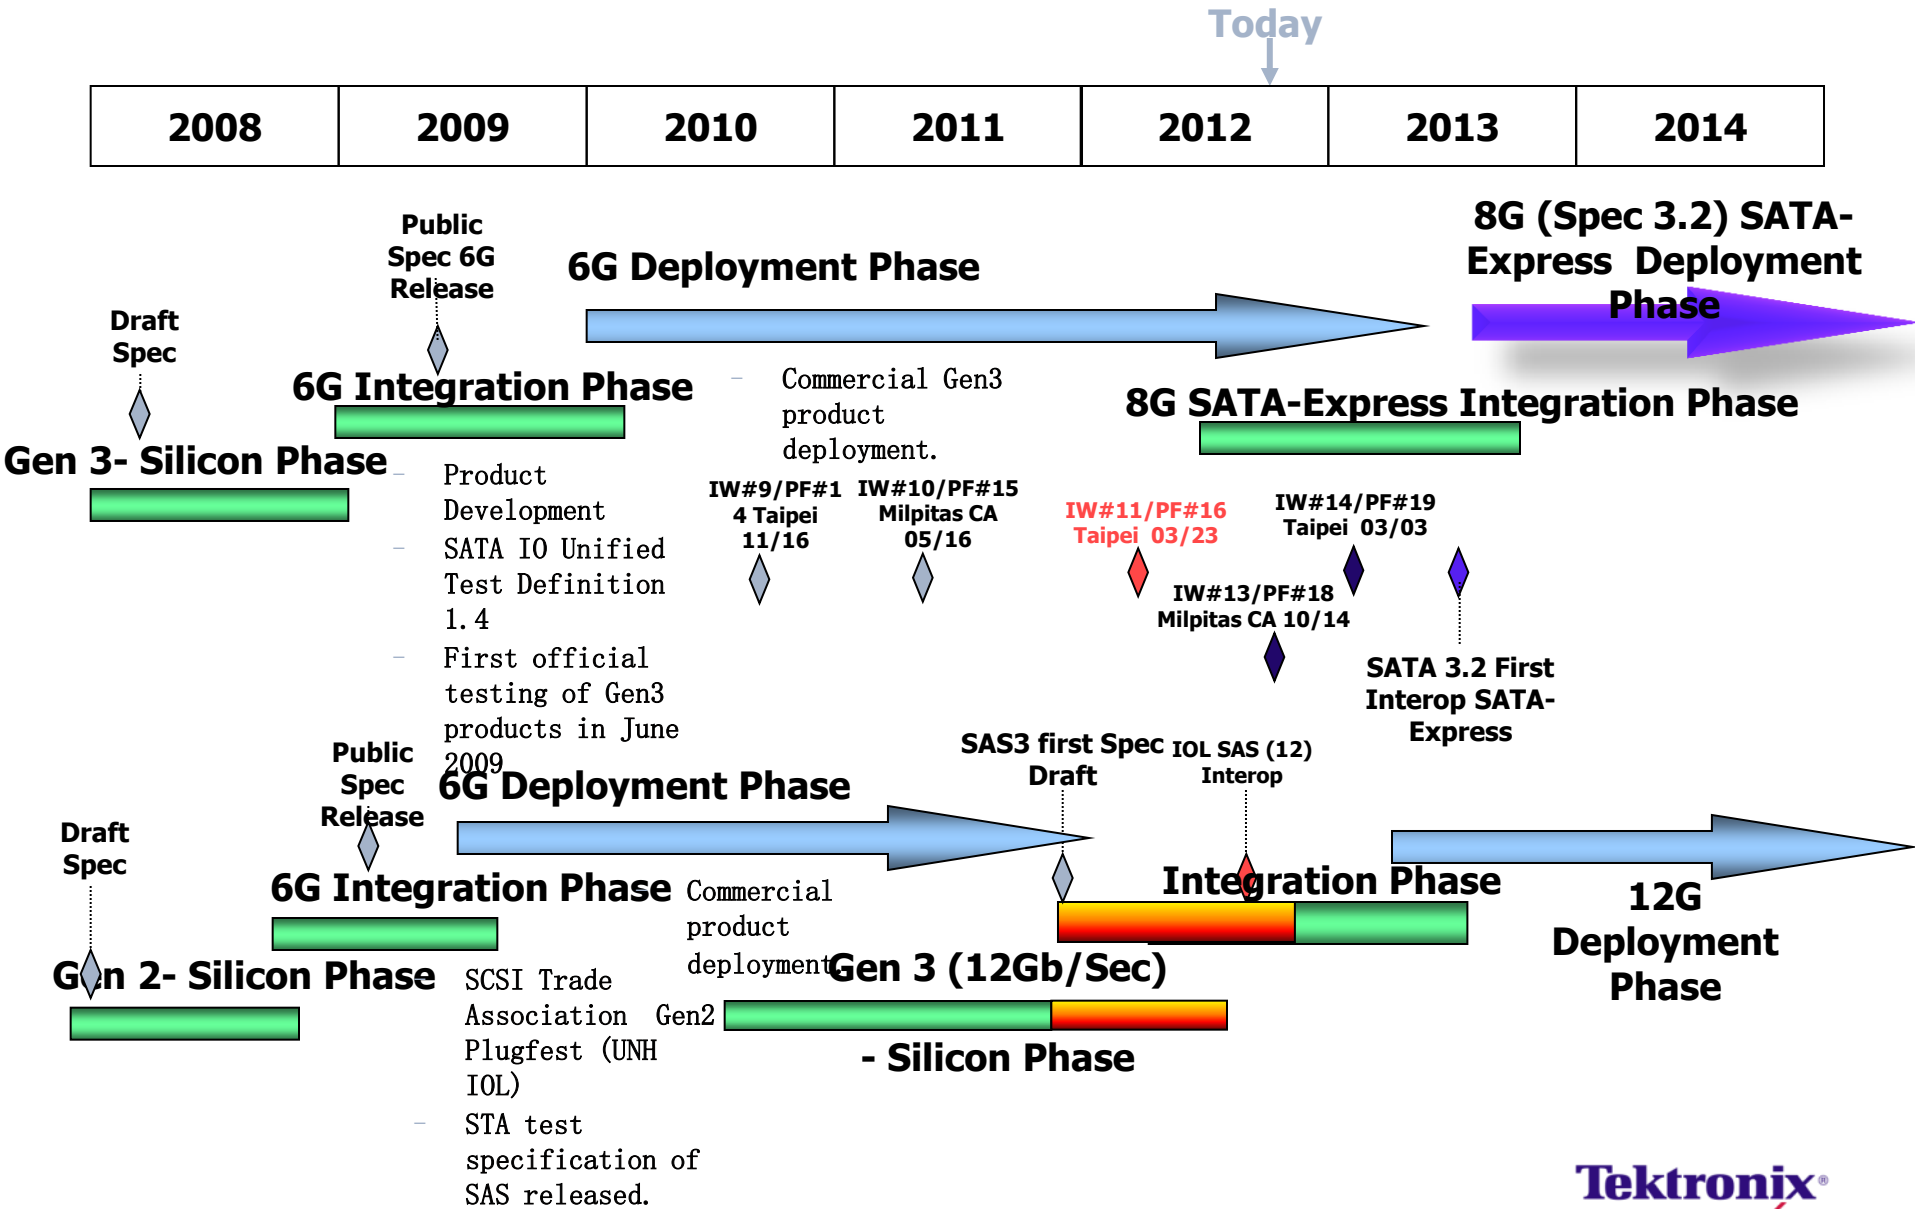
Today

| 2008 | 2009 | 2010 | 2011 | 2012 | 2013 | 2014 |
|---|---|---|---|---|---|---|

Public Spec 6G Release

6G Deployment Phase

8G (Spec 3.2) SATA-Express Deployment Phase

Draft Spec

6G Integration Phase

– Commercial Gen3 product deployment.

8G SATA-Express Integration Phase

Gen 3- Silicon Phase

– Product Development

– SATA IO Unified Test Definition 1.4

– First official testing of Gen3 products in June 2009

IW#9/PF#1 4 Taipei 11/16

IW#10/PF#15 Milpitas CA 05/16

IW#11/PF#16 Taipei 03/23

IW#14/PF#19 Taipei 03/03

IW#13/PF#18 Milpitas CA 10/14

SATA 3.2 First Interop SATA-Express

Public Spec Release

6G Deployment Phase

SAS3 first Spec Draft

IOL SAS (12) Interop

Draft Spec

6G Integration Phase

Commercial product deployment

Integration Phase

12G Deployment Phase

Gen 2- Silicon Phase

SCSI Trade Association Gen2 Plugfest (UNH IOL)

– STA test specification of SAS released.

Gen 3 (12Gb/Sec)

- Silicon Phase

Tektronix®